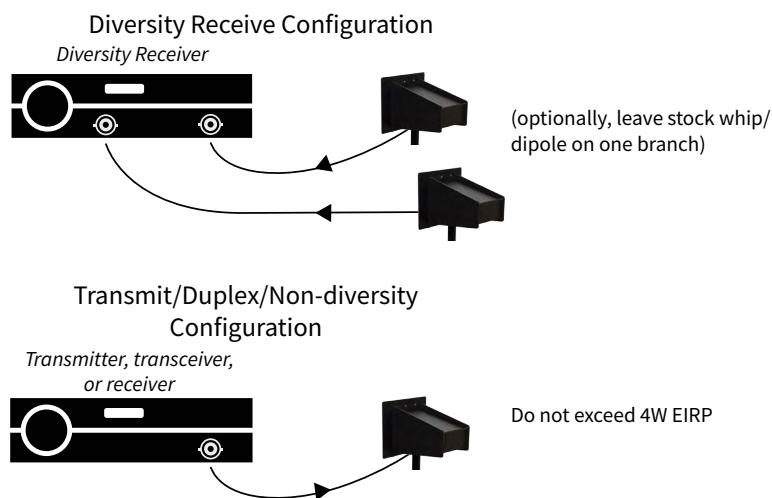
Diversity Receive Configuration

Diversity Receiver

(optionally, leave stock whip/ dipole on one branch)

Transmit/Duplex/Non-diversity Configuration

Transmitter, transceiver, or receiver

Do not exceed 4W EIRP